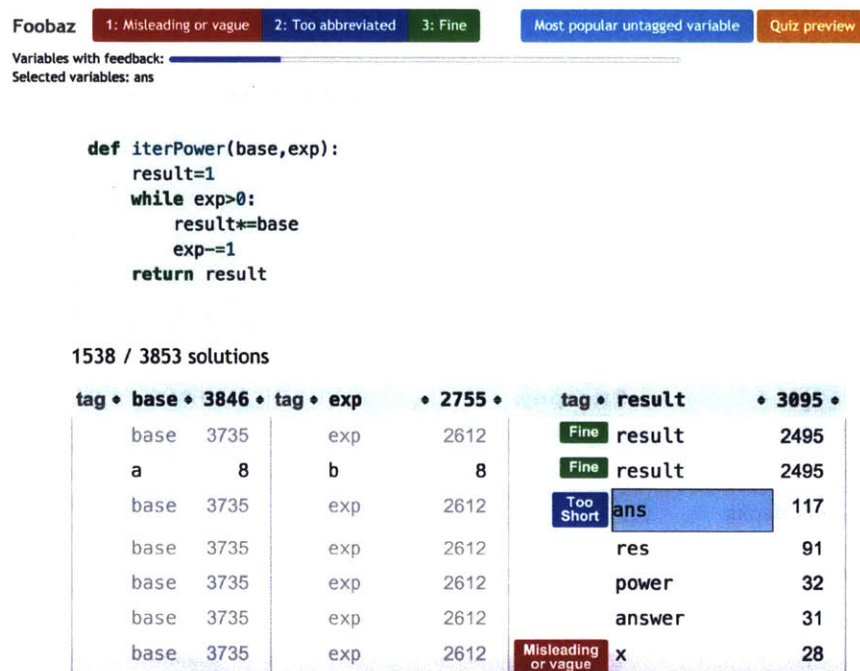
Foobaz 1: Misleading or vague 2: Too abbreviated 3: Fine Most popular untagged variable Quiz preview

Variables with feedback:
Selected variables: ans

```
def iterPower(base,exp):
    result=1
    while exp>0:
        result*=base
        exp-=1
    return result
```

1538 / 3853 solutions

| tag • | base • | 3846 • | tag • | exp | • 2755 • | tag • | result | • 3095 • |
|---|---|---|---|---|---|---|---|---|
| | base | 3735 | | exp | 2612 | Fine | result | 2495 |
| | a | 8 | | b | 8 | Fine | result | 2495 |
| | base | 3735 | | exp | 2612 | Too Short | ans | 117 |
| | base | 3735 | | exp | 2612 | | res | 91 |
| | base | 3735 | | exp | 2612 | | power | 32 |
| | base | 3735 | | exp | 2612 | | answer | 31 |
| | base | 3735 | | exp | 2612 | Misleading or vague | x | 28 |